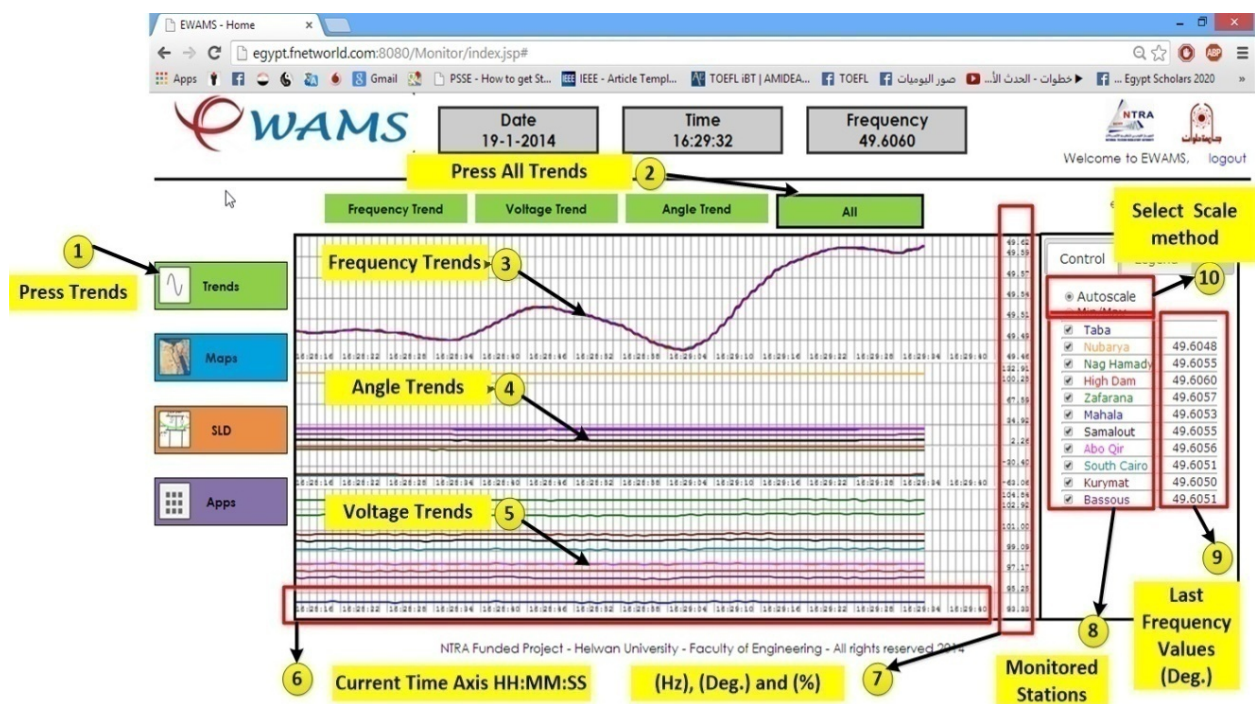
EWAMS - Home ×

egypt.fnetworld.com:8080/Monitor/index.jsp#

Apps Gmail PSSE - How to get St... IEEE - Article Templ... TOEFL iBT | AMIDEA... TOEFL صور اليوميات خطوات - الحدث الأ... Egypt Scholars 2020 ...

EWAMS

Date 19-1-2014

Time 16:29:32

Frequency 49.6060

NTRA

Welcome to EWAMS, logout

Press All Trends 2

Frequency Trend Voltage Trend Angle Trend All

1 Press Trends

Trends

Maps

SLD

Apps

Frequency Trends 3

Angle Trends 4

Voltage Trends 5

16:28:16 16:28:22 16:28:28 16:28:34 16:28:40 16:28:46 16:28:52 16:28:58 16:29:04 16:29:10 16:29:16 16:29:22 16:29:28 16:29:34 16:29:40

49.62 49.59 49.57 49.54 49.51 49.49 49.46

122.91 100.29 47.59 24.92 2.26 -20.40 -43.06

104.84 102.92 101.00 99.09 97.17 95.25 93.33

Select Scale method

Control Legend

10

Autoscale

Min/Max

| | |
|---|---|
| Taba | |
| Nubarya | 49.6048 |
| Nag Hamady | 49.6055 |
| High Dam | 49.6060 |
| Zafarana | 49.6057 |
| Mahala | 49.6053 |
| Samalout | 49.6055 |
| Abo Qir | 49.6056 |
| South Cairo | 49.6051 |
| Kurymat | 49.6050 |
| Bassous | 49.6051 |

9

8

Last Frequency Values (Deg.)

NTRA Funded Project - Helwan University - Faculty of Engineering - All rights reserved 2014

6 Current Time Axis HH:MM:SS

(Hz), (Deg.) and (%) 7

Monitored Stations